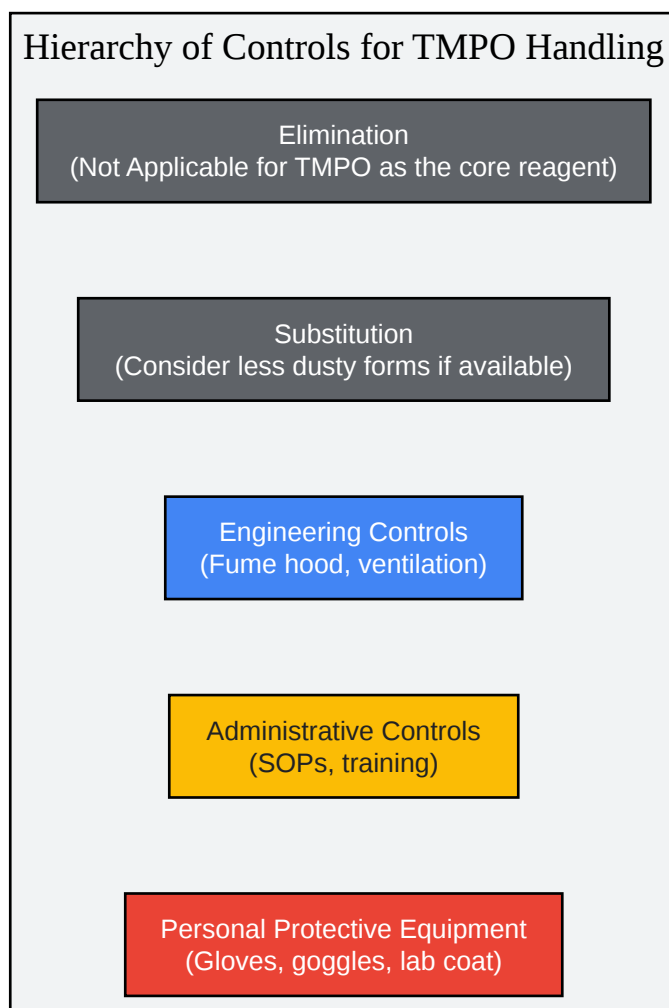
Hierarchy of Controls for TMPO Handling

Elimination
(Not Applicable for TMPO as the core reagent)

Substitution
(Consider less dusty forms if available)

Engineering Controls
(Fume hood, ventilation)

Administrative Controls
(SOPs, training)

Personal Protective Equipment
(Gloves, goggles, lab coat)